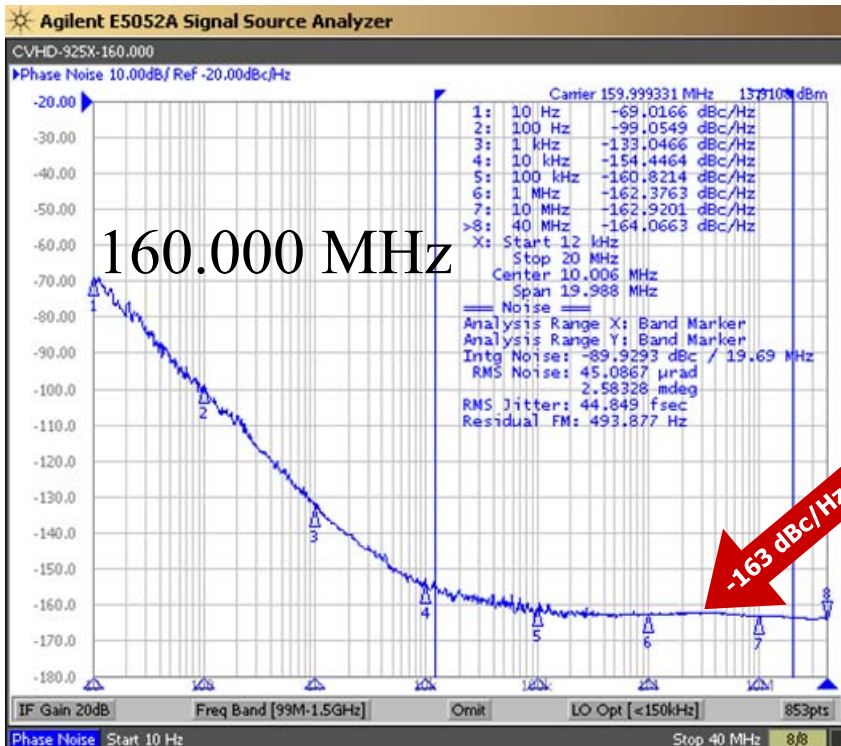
Agilent E5052A Signal Source Analyzer

CVHD-925X-160.000

▸Phase Noise 10.00dB/ Ref -20.00dBc/Hz

Carrier 159.999331 MHz 13.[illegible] dBm

-20.00
-30.00
-40.00
-50.00
-60.00
-70.00
-80.00
-90.00
-100.0
-110.0
-120.0
-130.0
-140.0
-150.0
-160.0
-170.0
-180.0

| | | |
|---|---|---|
| 1: | 10 Hz | -69.0166 dBc/Hz |
| 2: | 100 Hz | -99.0549 dBc/Hz |
| 3: | 1 kHz | -133.0466 dBc/Hz |
| 4: | 10 kHz | -154.4464 dBc/Hz |
| 5: | 100 kHz | -160.8214 dBc/Hz |
| 6: | 1 MHz | -162.3763 dBc/Hz |
| 7: | 10 MHz | -162.9201 dBc/Hz |
| >8: | 40 MHz | -164.0663 dBc/Hz |

X: Start 12 kHz
Stop 20 MHz
Center 10.006 MHz
Span 19.988 MHz
═══ Noise ═══
Analysis Range X: Band Marker
Analysis Range Y: Band Marker
Intg Noise: -89.9293 dBc / 19.69 MHz
RMS Noise: 45.0867 µrad
2.58328 mdeg
RMS Jitter: 44.849 fsec
Residual FM: 493.877 Hz

160.000 MHz

-163 dBc/Hz

1 2 3 4 5 6 7 8

IF Gain 20dB | Freq Band [99M-1.5GHz] | Omit | LO Opt [<150kHz] | 853pts

Phase Noise Start 10 Hz Stop 40 MHz 8/8